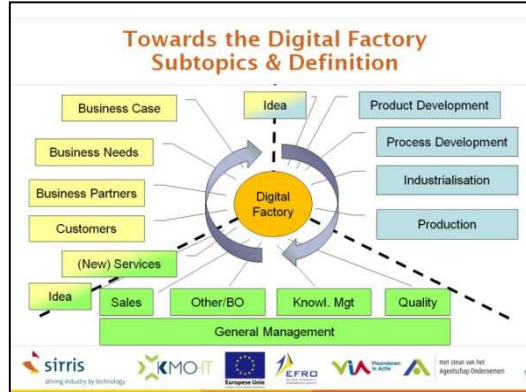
Towards the Digital Factory
Subtopics & Definition

Business Case

Idea

Product Development

Business Needs

Process Development

Business Partners

Digital Factory

Industrialisation

Customers

Production

(New) Services

Idea

Sales

Other/BO

Knowl. Mgt

Quality

General Management

sirris
driving industry by technology

KMO-IT

Europese Unie

EFRO

VIA Vlaanderen in Actie

met steun van het Agentschap Ondernemen